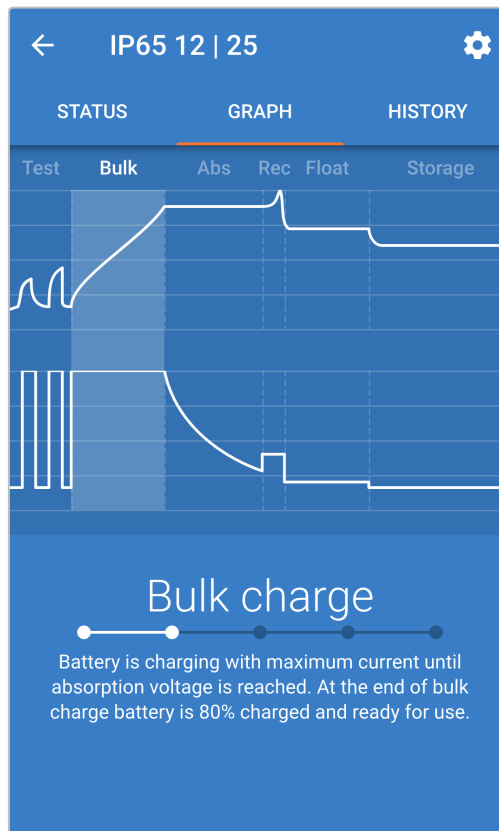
IP65 12 | 25

STATUS GRAPH HISTORY

Test Bulk Abs Rec Float Storage

Bulk charge

Battery is charging with maximum current until absorption voltage is reached. At the end of bulk charge battery is 80% charged and ready for use.